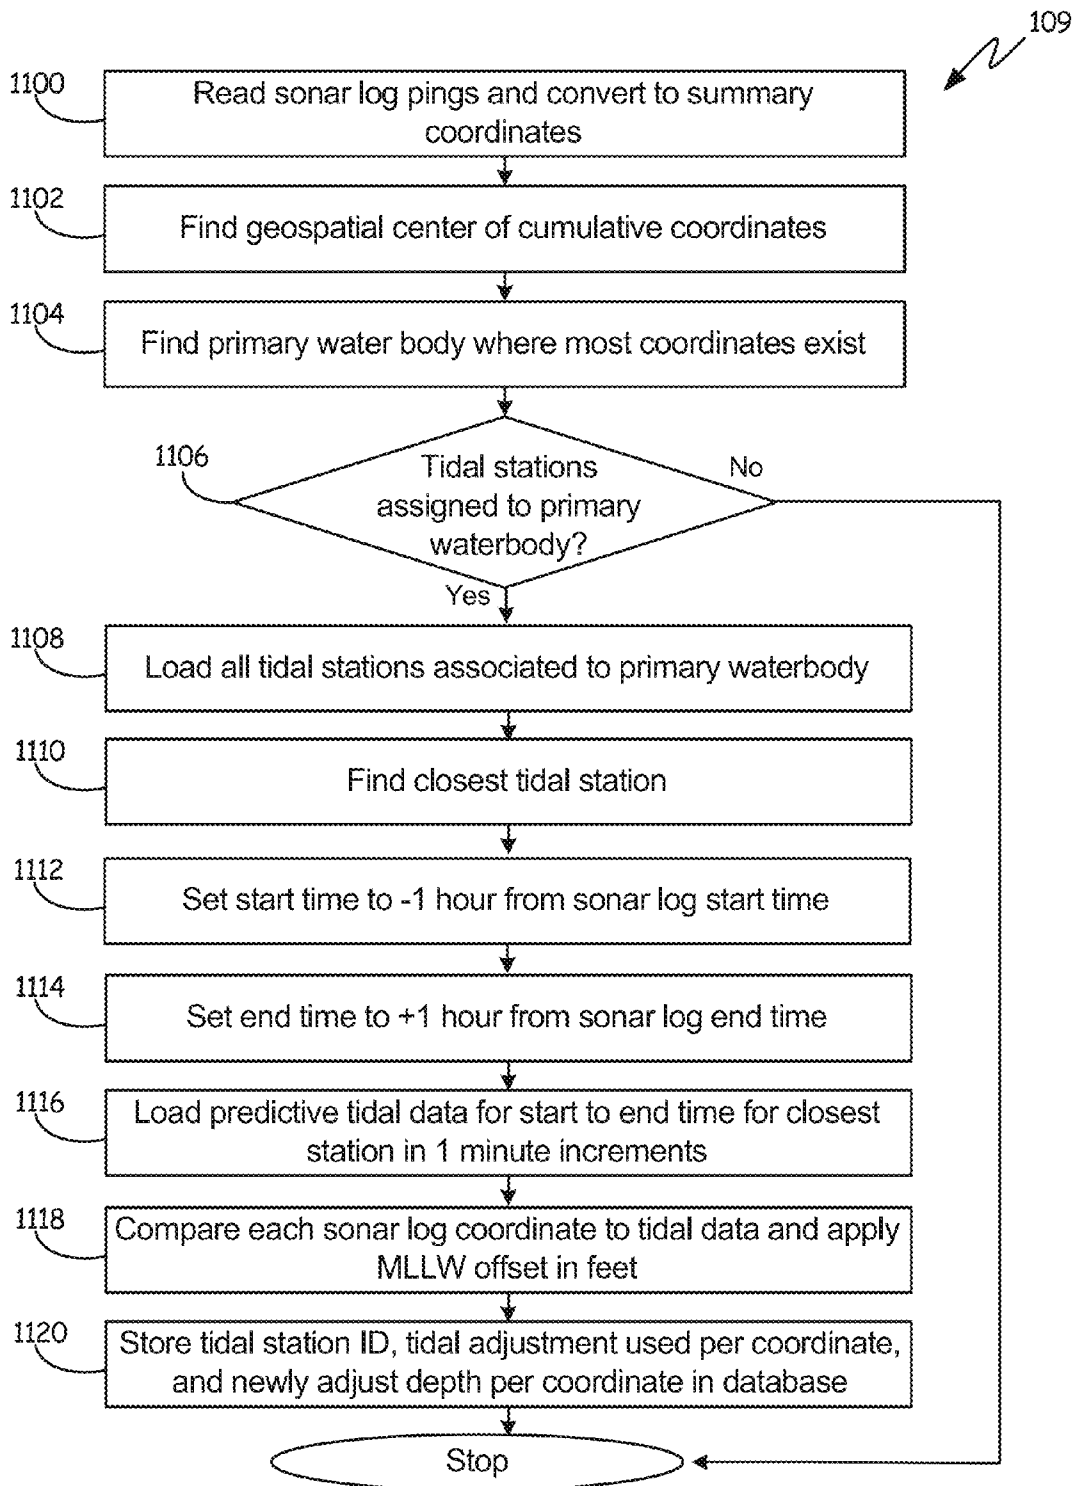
109

1100 Read sonar log pings and convert to summary coordinates

1102 Find geospatial center of cumulative coordinates

1104 Find primary water body where most coordinates exist

1106 Tidal stations assigned to primary waterbody?

No

Yes

1108 Load all tidal stations associated to primary waterbody

1110 Find closest tidal station

1112 Set start time to -1 hour from sonar log start time

1114 Set end time to +1 hour from sonar log end time

1116 Load predictive tidal data for start to end time for closest station in 1 minute increments

1118 Compare each sonar log coordinate to tidal data and apply MLLW offset in feet

1120 Store tidal station ID, tidal adjustment used per coordinate, and newly adjust depth per coordinate in database

Stop